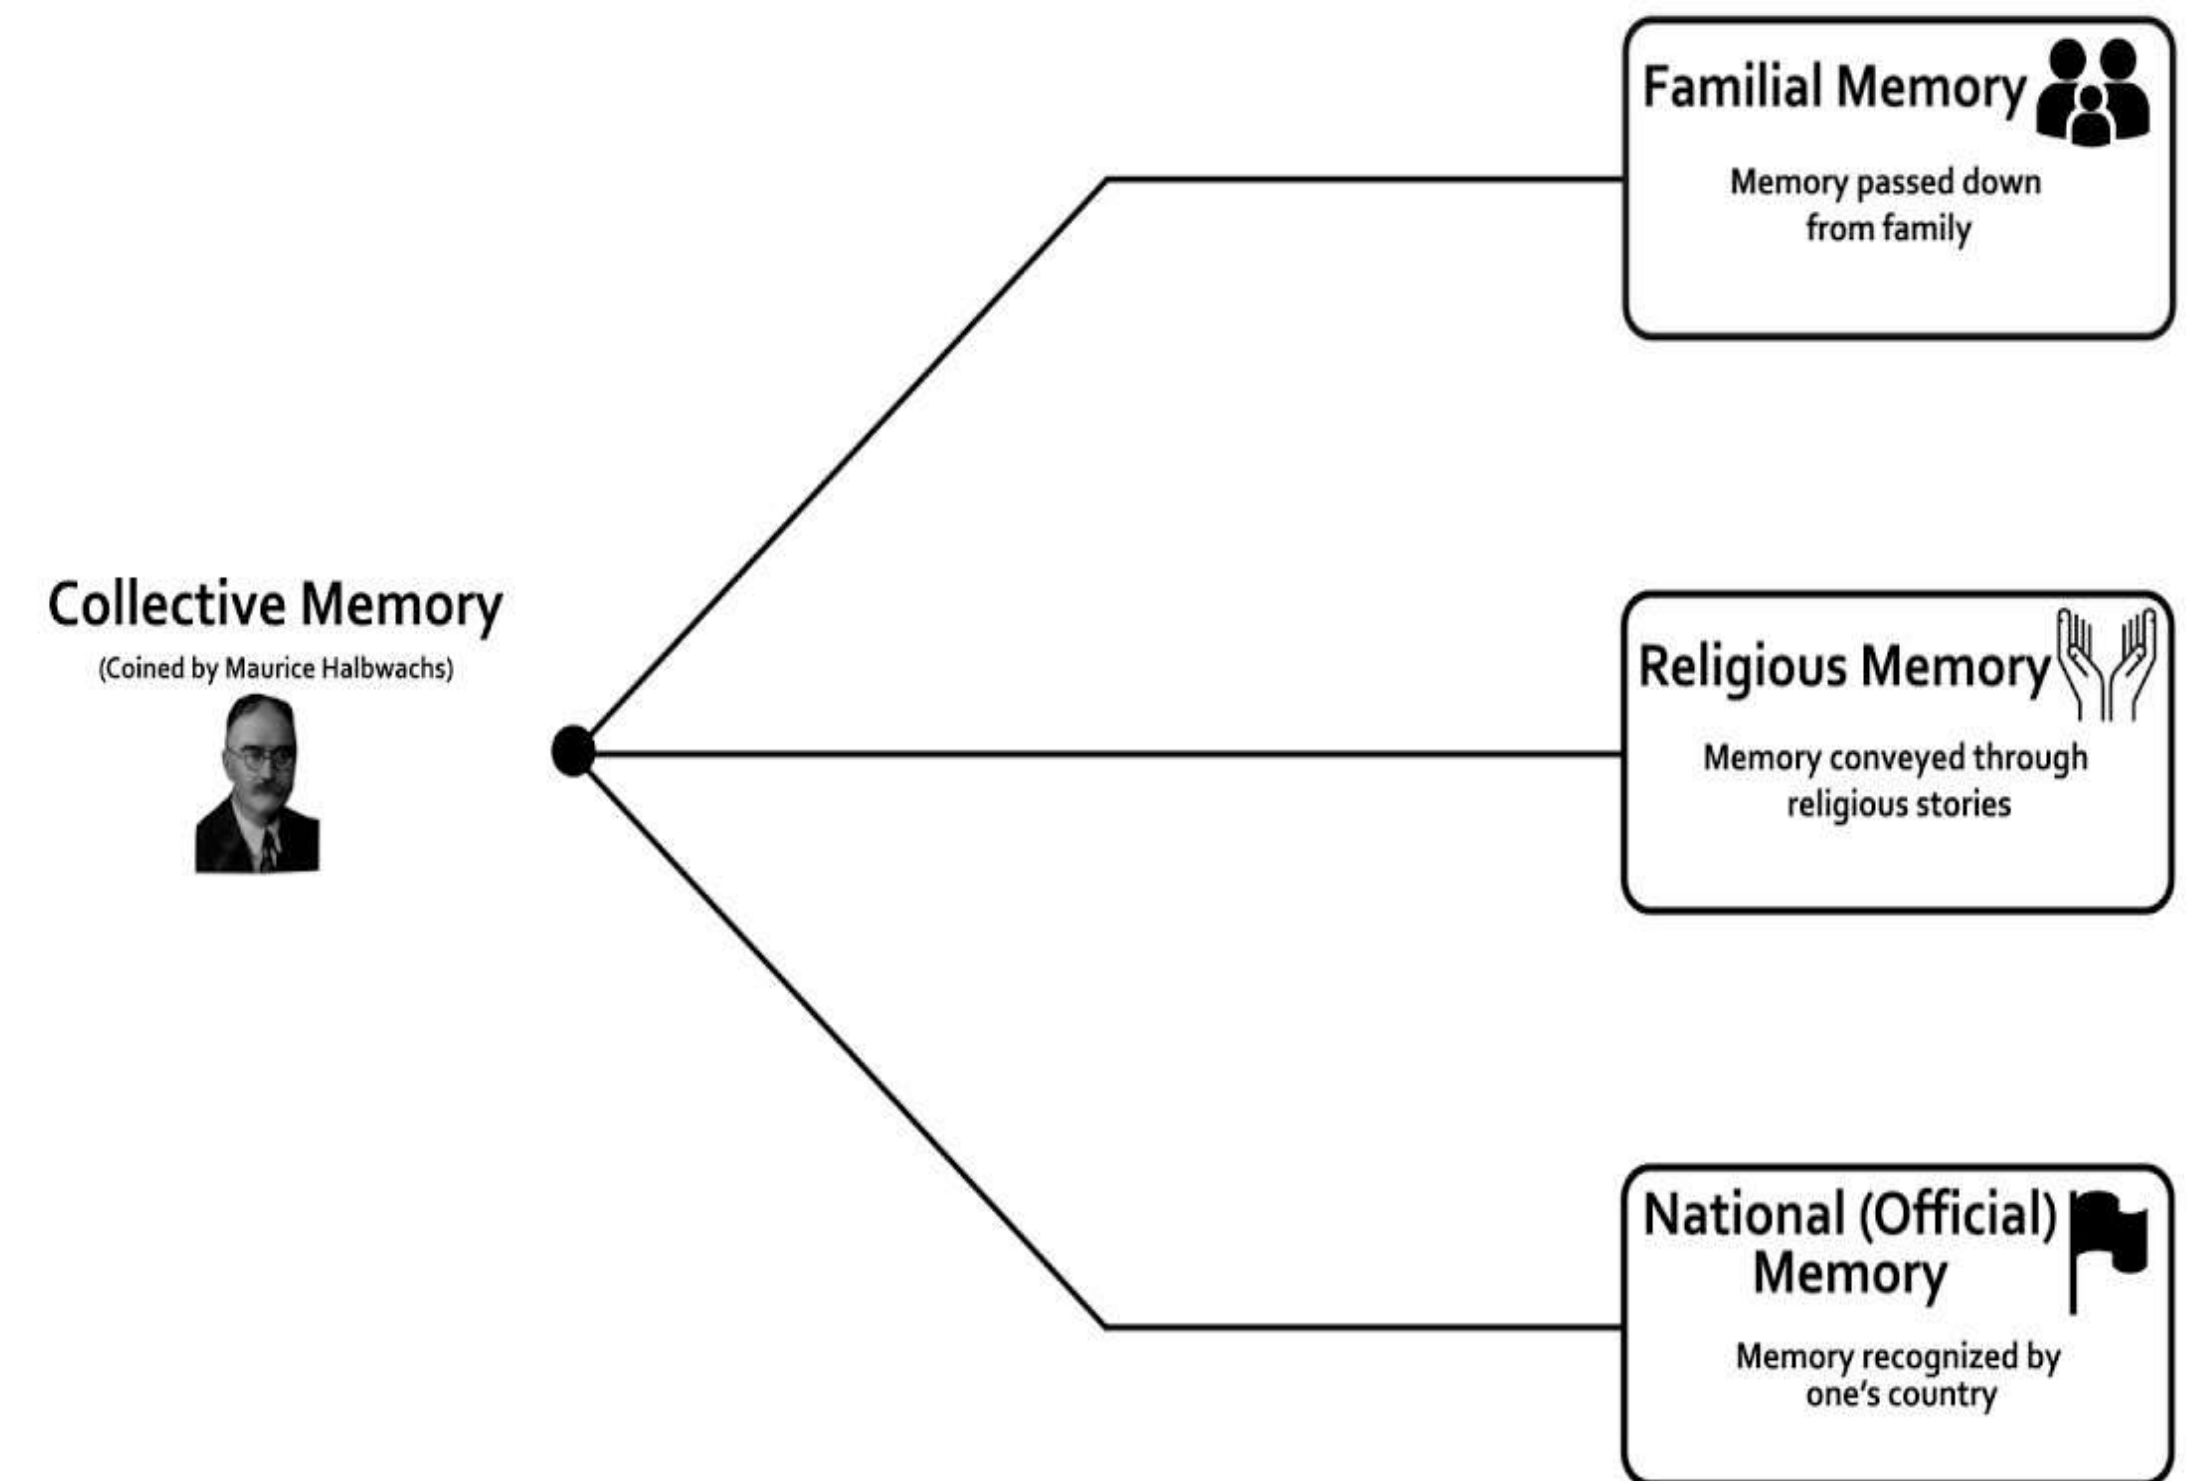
Collective Memory
(Coined by Maurice Halbwachs)

Familial Memory
Memory passed down from family

Religious Memory
Memory conveyed through religious stories

National (Official) Memory
Memory recognized by one's country